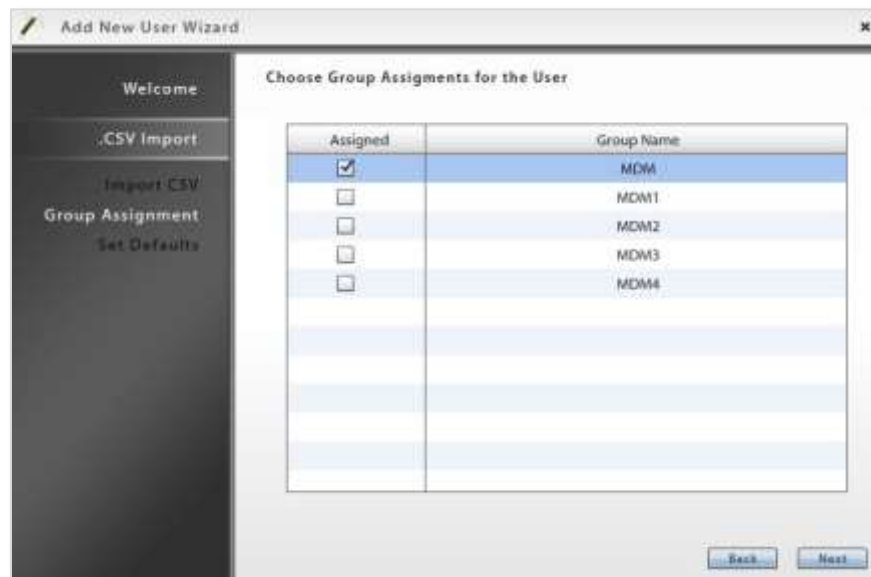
Add New User Wizard

×

Welcome

.CSV Import

Import CSV

Group Assignment

Set Defaults

Choose Group Assigments for the User

| Assigned | Group Name |
|---|---|
| ☑ | MDM |
| ☐ | MDM1 |
| ☐ | MDM2 |
| ☐ | MDM3 |
| ☐ | MDM4 |

Back

Next